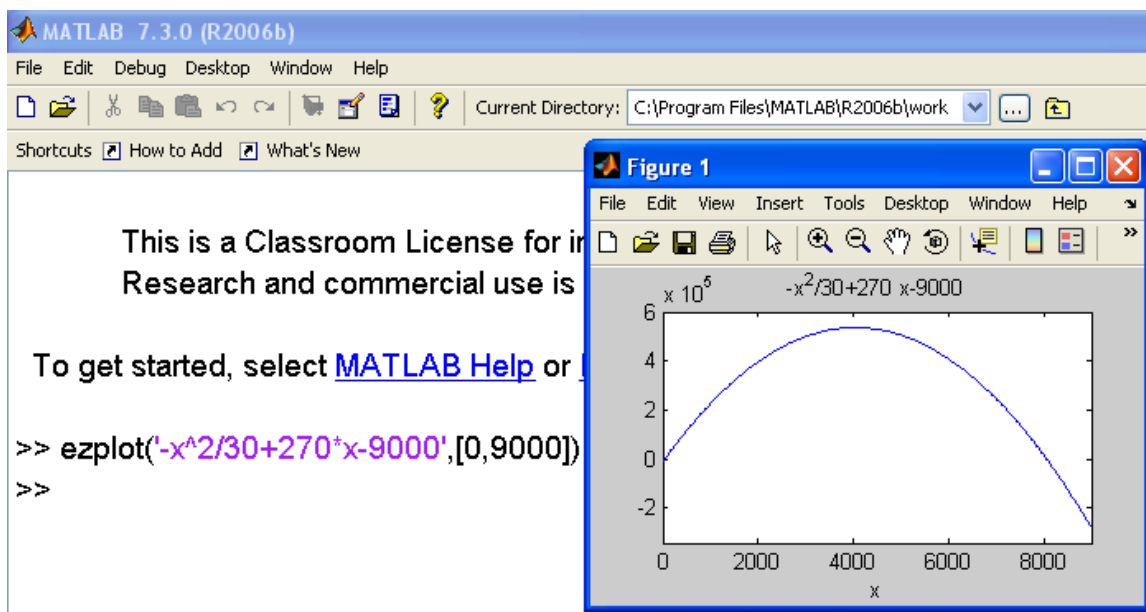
MATLAB 7.3.0 (R2006b)

File Edit Debug Desktop Window Help

Current Directory: C:\Program Files\MATLAB\R2006b\work

Shortcuts How to Add What's New

This is a Classroom License for i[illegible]
Research and commercial use is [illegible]

To get started, select MATLAB Help or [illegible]

>> ezplot('-x^2/30+270*x-9000',[0,9000])
>>

Figure 1

File Edit View Insert Tools Desktop Window Help

$x 10^5$

$-x^2/30+270 x-9000$

6
4
2
0
-2

0 2000 4000 6000 8000

x